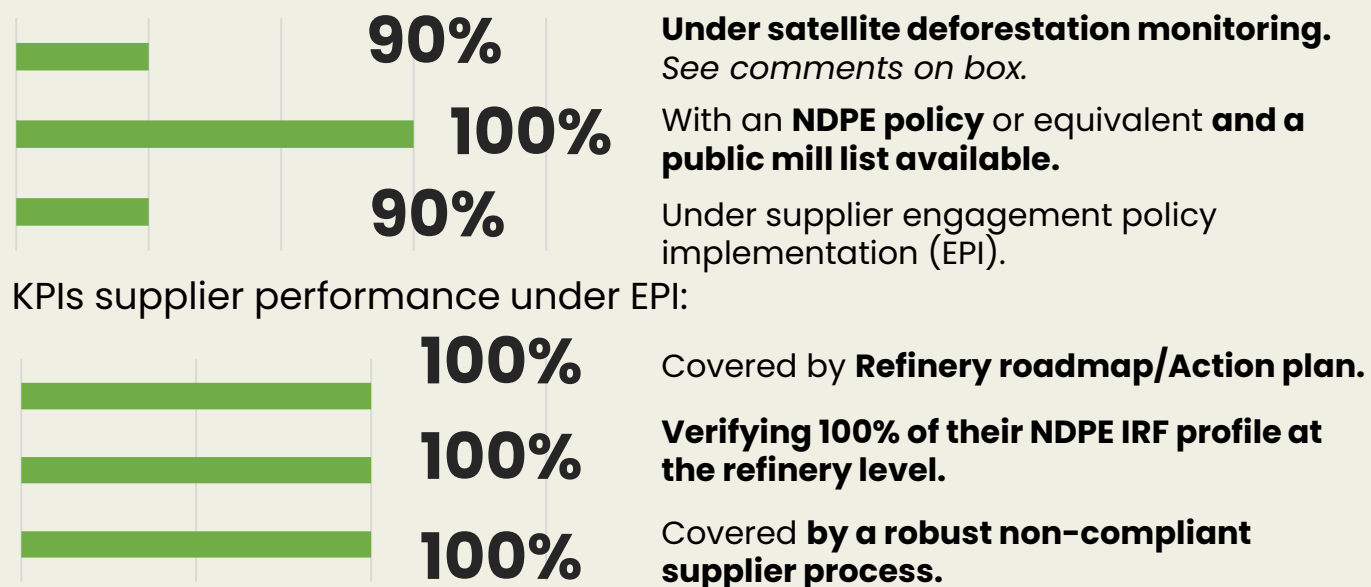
90%

Under satellite deforestation monitoring. See comments on box.

100%

With an NDPE policy or equivalent and a public mill list available.

90%

Under supplier engagement policy implementation (EPI).

KPIs supplier performance under EPI:

100%

Covered by Refinery roadmap/Action plan.

100%

Verifying 100% of their NDPE IRF profile at the refinery level.

100%

Covered by a robust non-compliant supplier process.